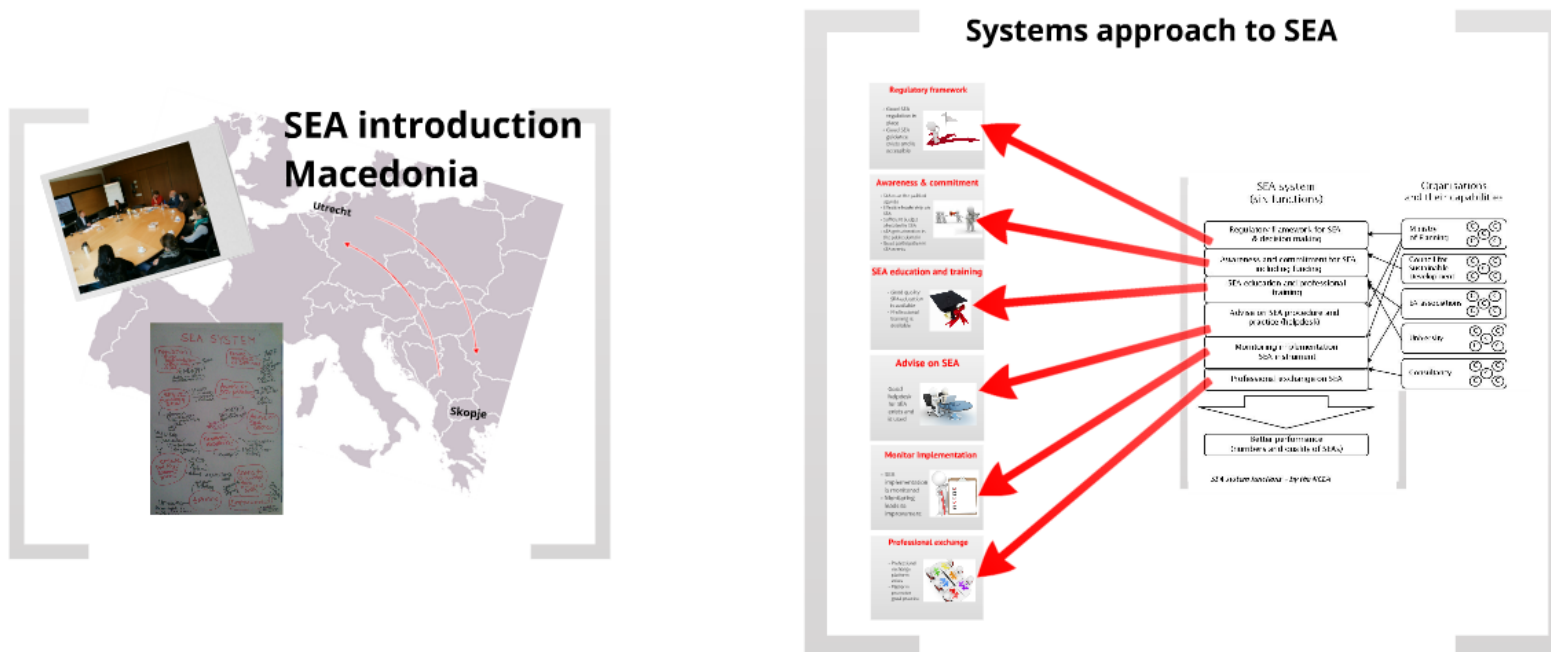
SEA introduction Macedonia

Utrecht

Skopje

SEA SYSTEM

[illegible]

Systems approach to SEA

Regulatory framework

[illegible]

Awareness & commitment

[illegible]

SEA education and training

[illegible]

Advise on SEA

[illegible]

Monitor implementation

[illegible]

Professional exchange

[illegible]

SEA system (six functions)

Regulatory framework for SEA & decision making

Awareness and commitment for SEA including funding

SEA education and professional training

Advise on SEA procedure and practice (helpdesk)

Monitoring implementation SEA instrument

Professional exchange on SEA

Better performance (numbers and quality of SEAs)

Organisations and their capabilities

Ministry of Planning

Council for Sustainable Development

EA association

University

Consultancy

SEA system functions - by the NCEA